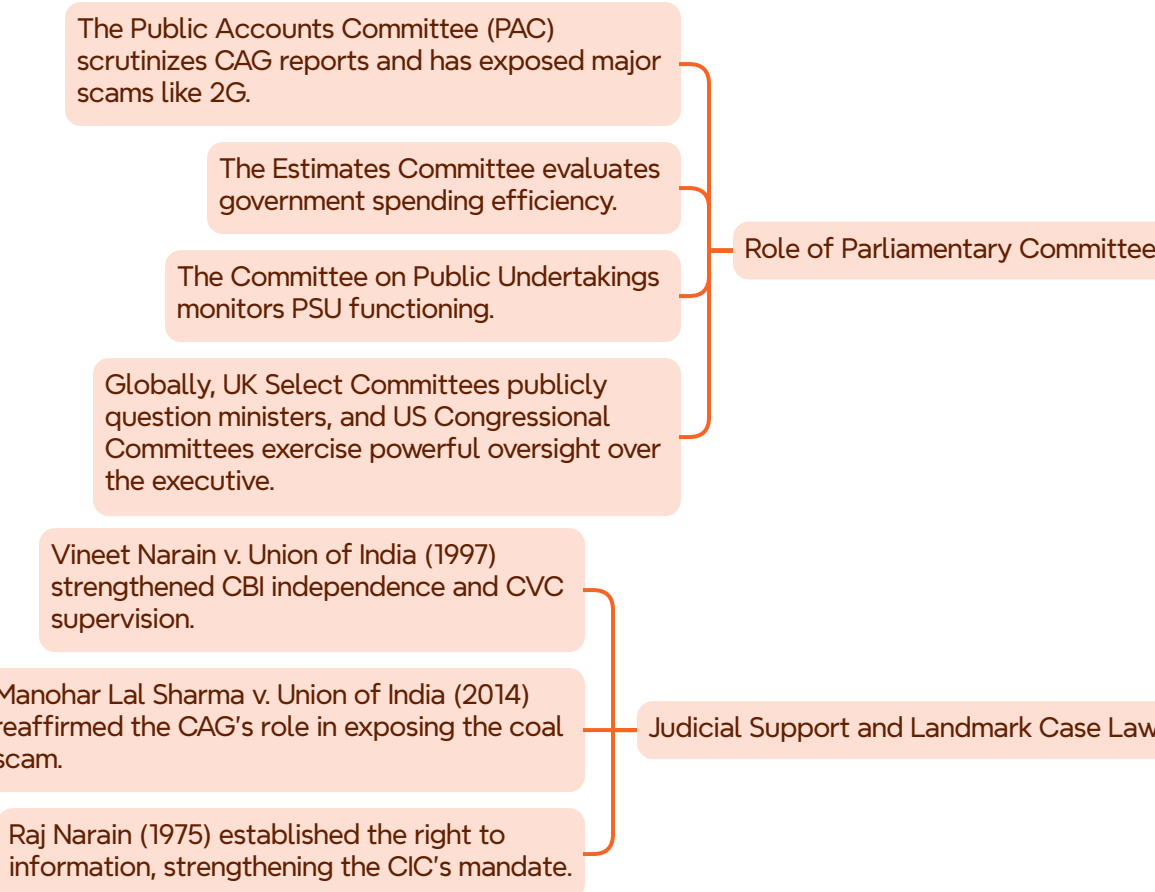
The Public Accounts Committee (PAC) scrutinizes CAG reports and has exposed major scams like 2G.

The Estimates Committee evaluates government spending efficiency.

The Committee on Public Undertakings monitors PSU functioning.

Globally, UK Select Committees publicly question ministers, and US Congressional Committees exercise powerful oversight over the executive.

Role of Parliamentary Committee

Vineet Narain v. Union of India (1997) strengthened CBI independence and CVC supervision.

Manohar Lal Sharma v. Union of India (2014) reaffirmed the CAG's role in exposing the coal scam.

Raj Narain (1975) established the right to information, strengthening the CIC's mandate.

Judicial Support and Landmark Case Law